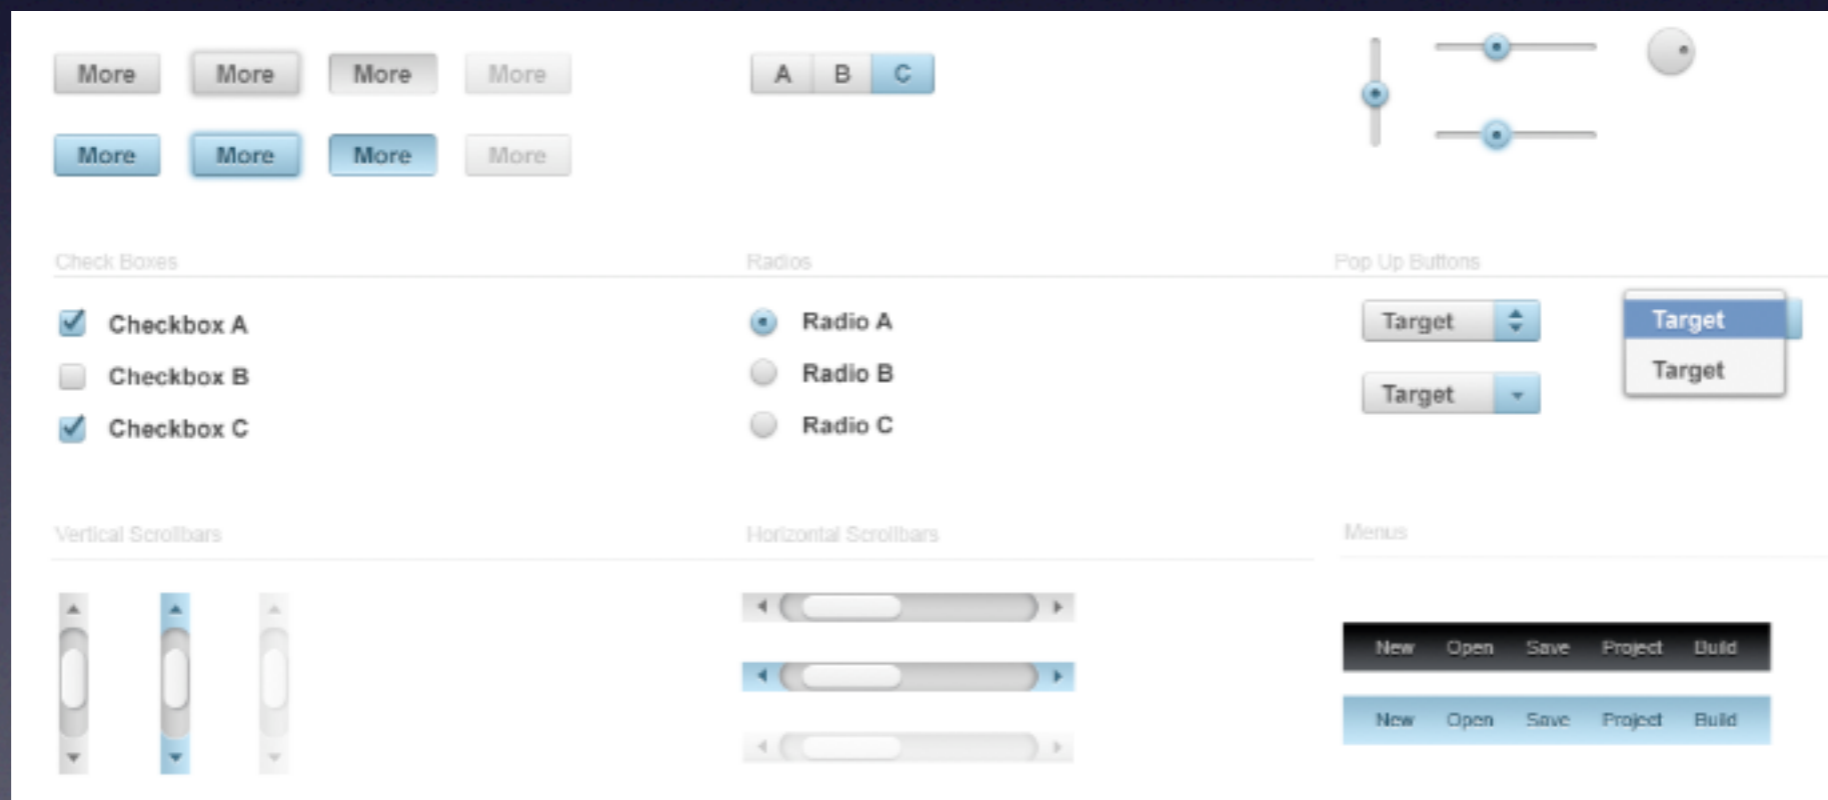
More More More More

More More More More

A B C

Check Boxes

Checkbox A

Checkbox B

Checkbox C

Radios

Radio A

Radio B

Radio C

Pop Up Buttons

Target

Target

Target

Target

Vertical Scrollbars

Horizontal Scrollbars

Menus

New Open Save Project Build

New Open Save Project Build